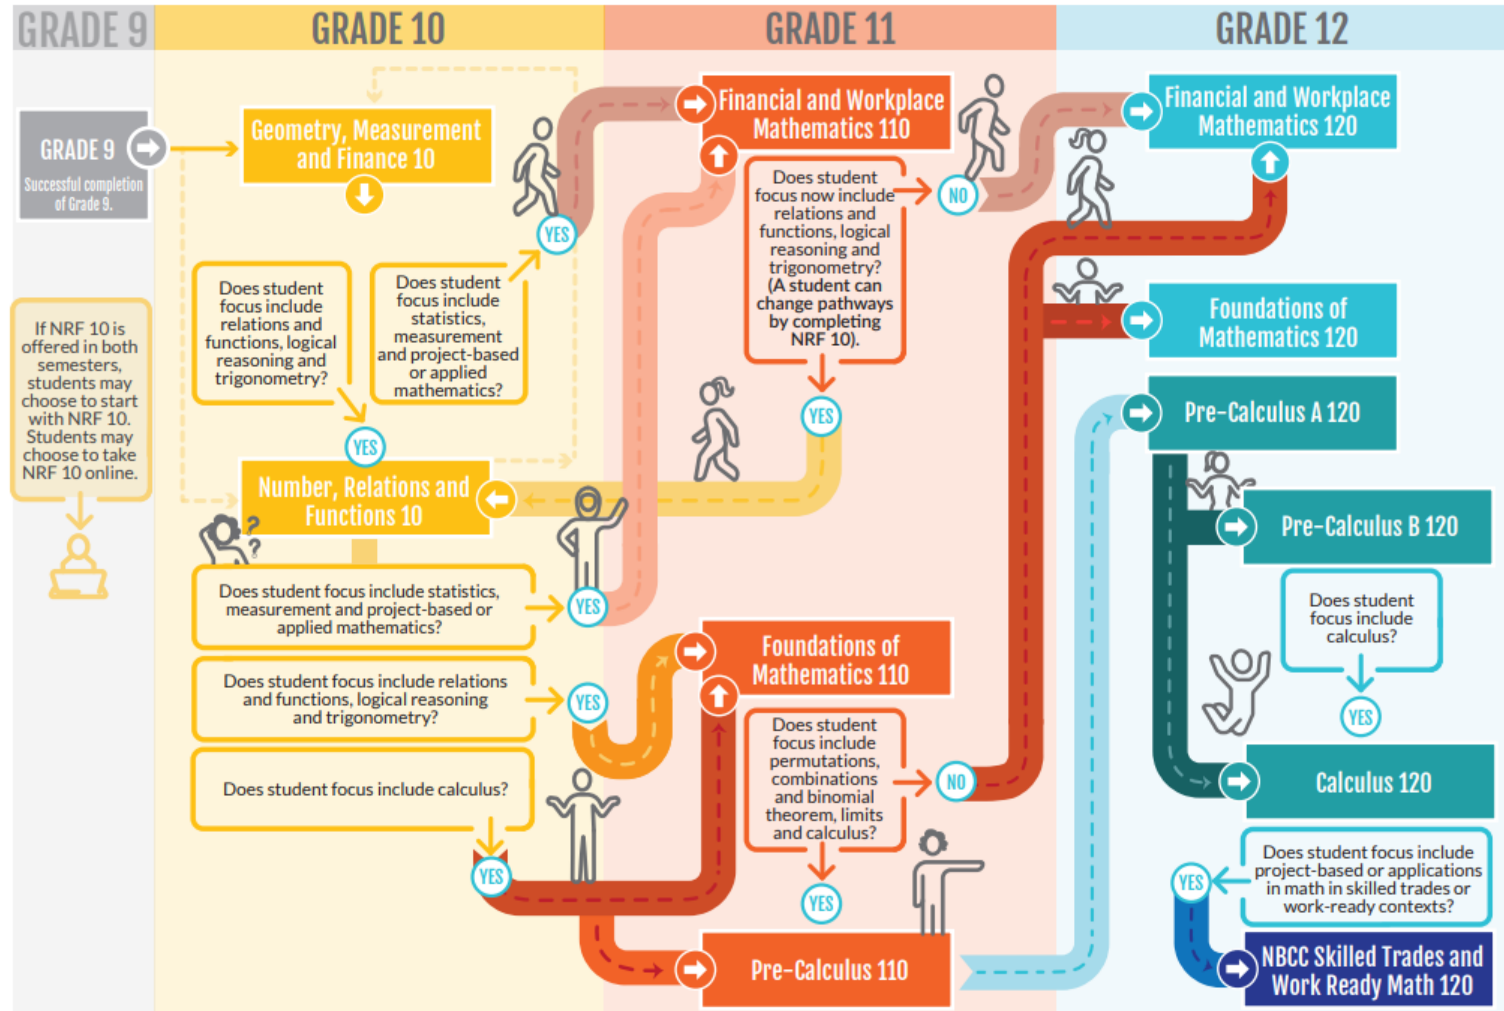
GRADE 9

GRADE 10

GRADE 11

GRADE 12

GRADE 9
Successful completion of Grade 9.

Geometry, Measurement and Finance 10

If NRF 10 is offered in both semesters, students may choose to start with NRF 10. Students may choose to take NRF 10 online.

Does student focus include relations and functions, logical reasoning and trigonometry?

Does student focus include statistics, measurement and project-based or applied mathematics?

YES

YES

Number, Relations and Functions 10

Does student focus include statistics, measurement and project-based or applied mathematics?

YES

Does student focus include relations and functions, logical reasoning and trigonometry?

YES

Does student focus include calculus?

YES

Financial and Workplace Mathematics 110

Does student focus now include relations and functions, logical reasoning and trigonometry? (A student can change pathways by completing NRF 10).

NO

YES

Foundations of Mathematics 110

Does student focus include permutations, combinations and binomial theorem, limits and calculus?

NO

YES

Pre-Calculus 110

Financial and Workplace Mathematics 120

Foundations of Mathematics 120

Pre-Calculus A 120

Pre-Calculus B 120

Does student focus include calculus?

YES

Calculus 120

Does student focus include project-based or applications in math in skilled trades or work-ready contexts?

YES

NBCC Skilled Trades and Work Ready Math 120